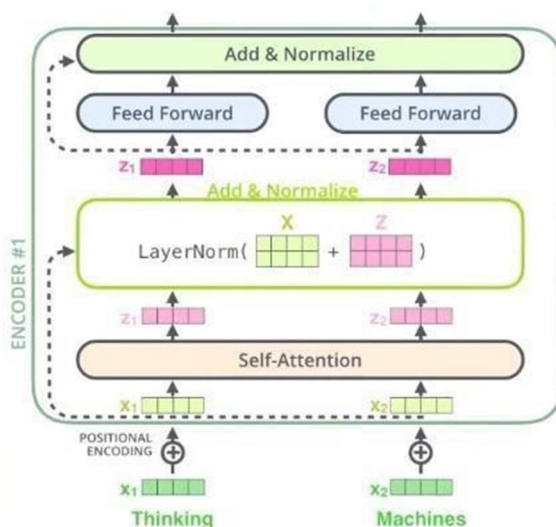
Add & Normalize

Feed Forward

Feed Forward

$z_1$

$z_2$

Add & Normalize

LayerNorm( X + Z )

$z_1$

$z_2$

Self-Attention

$x_1$

$x_2$

ENCODER #1

POSITIONAL ENCODING

$x_1$

$x_2$

Thinking

Machines